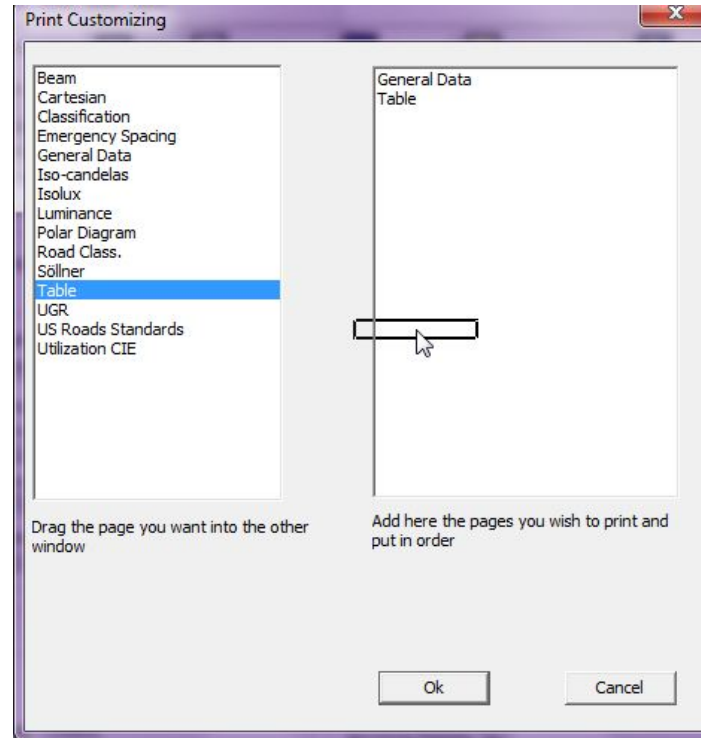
Print Customizing

Beam
Cartesian
Classification
Emergency Spacing
General Data
Iso-candelas
Isolux
Luminance
Polar Diagram
Road Class.
Söllner
Table
UGR
US Roads Standards
Utilization CIE

General Data
Table

Drag the page you want into the other window

Add here the pages you wish to print and put in order

Ok

Cancel